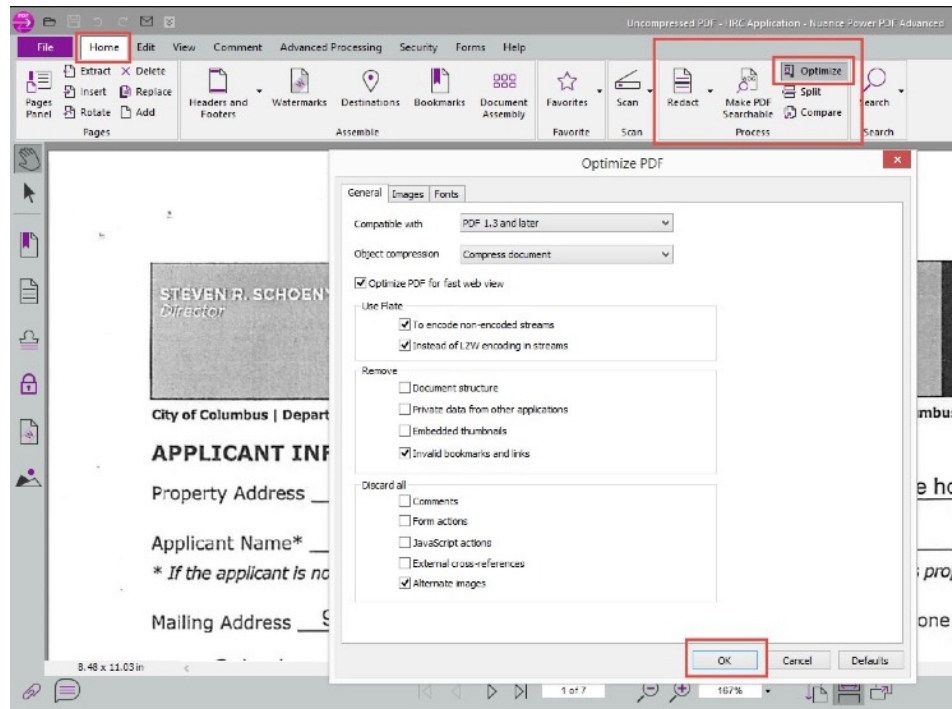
Uncompressed PDF - IRC Application - Nuance Power PDF Advanced

File Home Edit View Comment Advanced Processing Security Forms Help

Pages Panel Extract Insert Rotate Delete Replace Add Pages
Headers and Footers Watermarks Destinations Bookmarks Document Assembly Assemble
Favorites Favorite
Scan Scan
Redact Make PDF Searchable Optimize Split Compare Process
Search Search

STEVEN R. SCHOENY
Director

City of Columbus | Depart

APPLICANT INF

Property Address

Applicant Name*
* If the applicant is no

Mailing Address S

mbus

e ho

prop

one

Optimize PDF

General Images Fonts

Compatible with PDF 1.3 and later
Object compression Compress document
Optimize PDF for fast web view
Use Flate
To encode non-encoded streams
Instead of LZW encoding in streams
Remove
Document structure
Private data from other applications
Embedded thumbnails
Invalid bookmarks and links
Discard all
Comments
Form actions
JavaScript actions
External cross-references
Alternate images

OK Cancel Defaults

8.48 x 11.03 in
1 of 7
167%